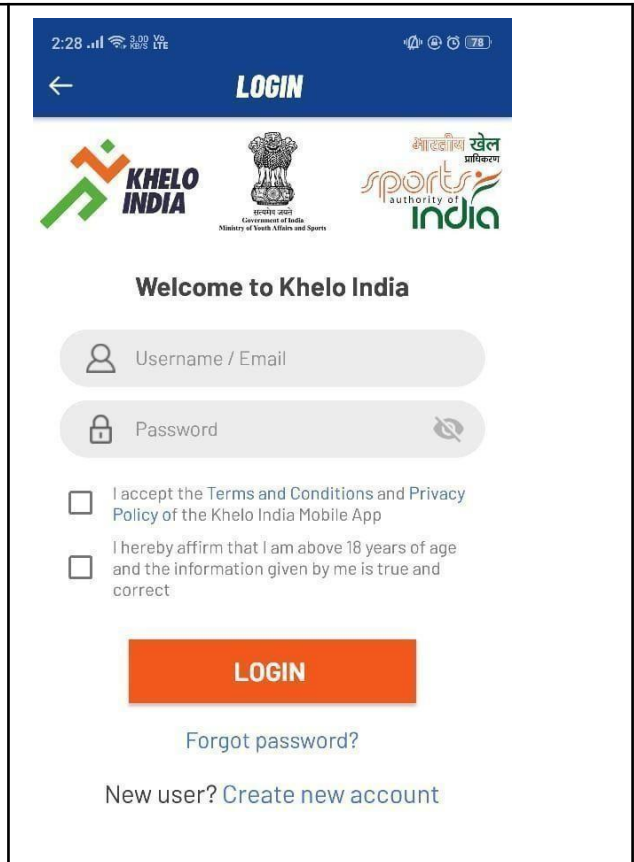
2:28 3.00 KB/S Vo LTE 78

LOGIN

KHELO INDIA

सत्यमेव जयते
Government of India
Ministry of Youth Affairs and Sports

भारतीय खेल प्राधिकरण
sports authority of india

Welcome to Khelo India

Username / Email

Password

I accept the Terms and Conditions and Privacy Policy of the Khelo India Mobile App

I hereby affirm that I am above 18 years of age and the information given by me is true and correct

LOGIN

Forgot password?

New user? Create new account